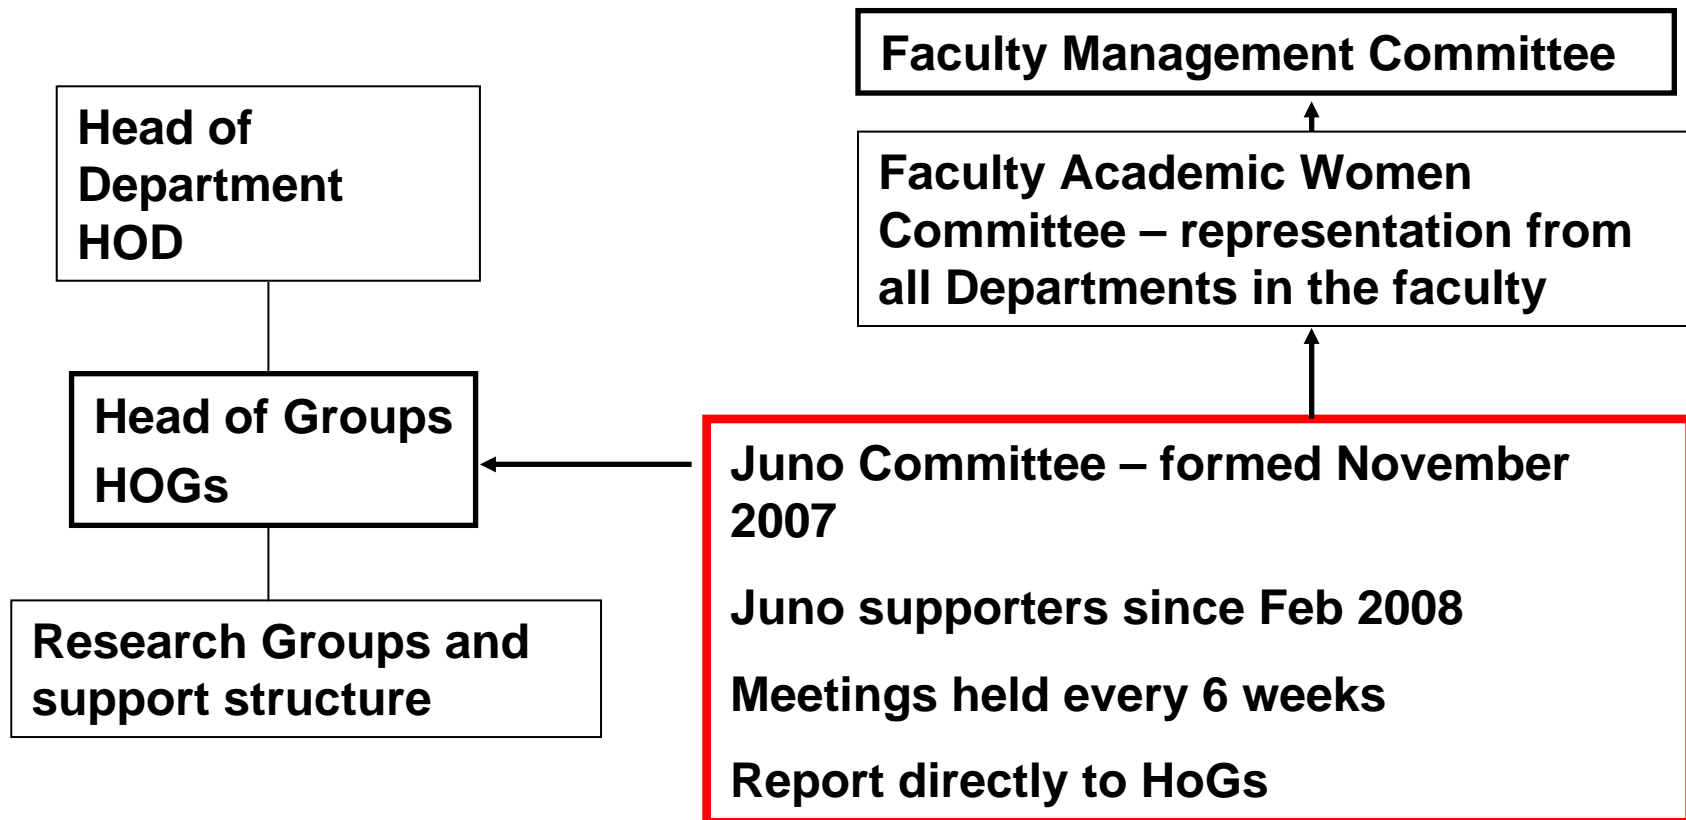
Faculty Management Committee

Head of Department HOD

Faculty Academic Women Committee – representation from all Departments in the faculty

Head of Groups HOGs

Juno Committee – formed November 2007

Juno supporters since Feb 2008

Meetings held every 6 weeks

Report directly to HoGs

Research Groups and support structure